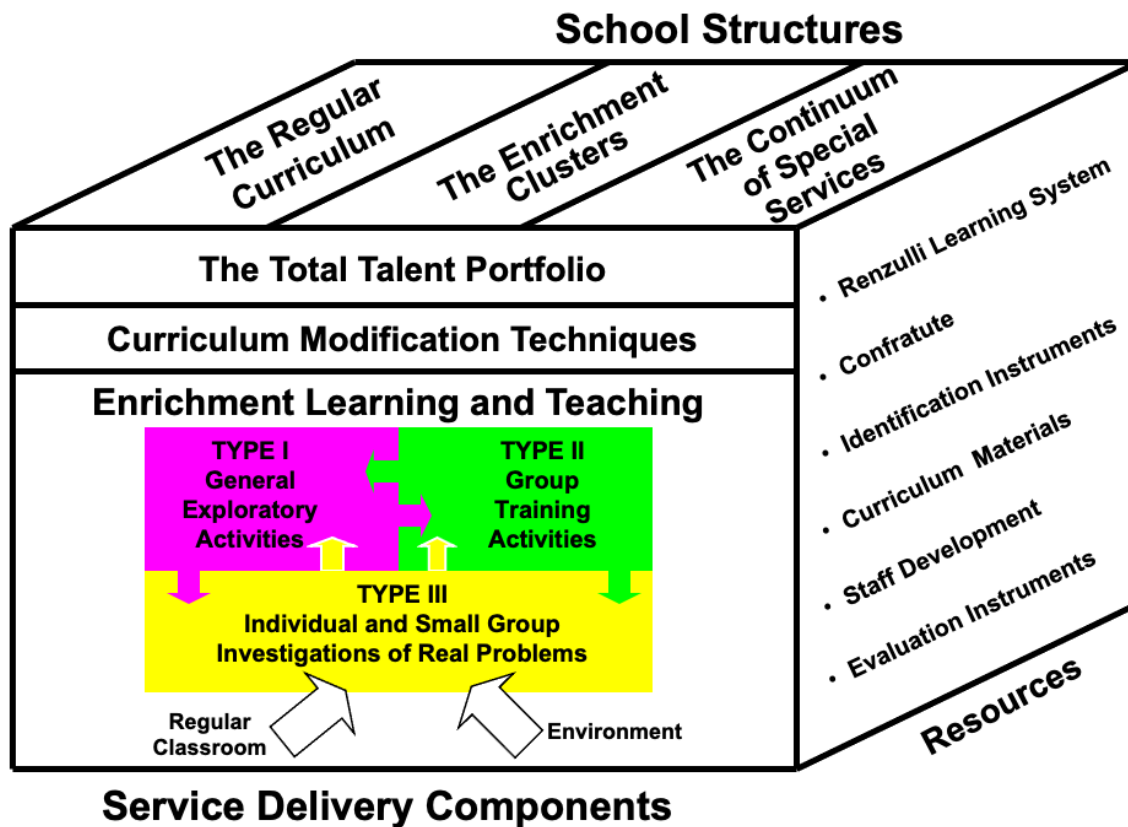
School Structures

The Regular Curriculum

The Enrichment Clusters

The Continuum of Special Services

The Total Talent Portfolio

Curriculum Modification Techniques

Enrichment Learning and Teaching

TYPE I
General Exploratory Activities

TYPE II
Group Training Activities

TYPE III
Individual and Small Group Investigations of Real Problems

Regular Classroom

Environment

• Renzulli Learning System
• Confratute
• Identification Instruments
• Curriculum Materials
• Staff Development
• Evaluation Instruments

Resources

Service Delivery Components